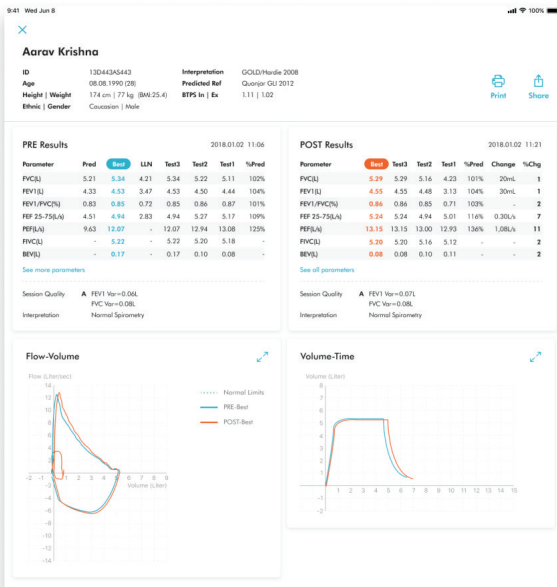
9:41 Wed Jun 8

100%

×

Aarav Krishna

ID 13D443AS443
Age 08.08.1990 (28)
Height | Weight 174 cm | 77 kg (BMI:25.4)
Ethnic | Gender Caucasian | Male

Interpretation GOLD/Hardie 2008
Predicted Ref Quanjar GLI 2012
BTPS In | Ex 1.11 | 1.02

Print
Share

PRE Results 2018.01.02 11:06

| Parameter | Pred | Best | LLN | Test3 | Test2 | Test1 | %Pred |
|---|---|---|---|---|---|---|---|
| FVC(L) | 5.21 | 5.34 | 4.21 | 5.34 | 5.22 | 5.11 | 102% |
| FEV1(L) | 4.33 | 4.53 | 3.47 | 4.53 | 4.50 | 4.44 | 104% |
| FEV1/FVC(%) | 0.83 | 0.85 | 0.72 | 0.85 | 0.86 | 0.87 | 101% |
| FEF 25-75(L/s) | 4.51 | 4.94 | 2.83 | 4.94 | 5.27 | 5.17 | 109% |
| PEF(L/s) | 9.63 | 12.07 | - | 12.07 | 12.94 | 13.08 | 125% |
| FIVC(L) | - | 5.22 | - | 5.22 | 5.20 | 5.18 | - |
| BEV(L) | - | 0.17 | - | 0.17 | 0.10 | 0.08 | - |

See more parameters

Session Quality A FEV1 Var=0.06L
FVC Var=0.08L
Interpretation Normal Spirometry

POST Results 2018.01.02 11:21

| Parameter | Best | Test3 | Test2 | Test1 | %Pred | Change | %Chg |
|---|---|---|---|---|---|---|---|
| FVC(L) | 5.29 | 5.29 | 5.16 | 4.23 | 101% | 20mL | 1 |
| FEV1(L) | 4.55 | 4.55 | 4.48 | 3.13 | 104% | 30mL | 1 |
| FEV1/FVC(%) | 0.86 | 0.86 | 0.85 | 0.71 | 103% | - | 2 |
| FEF 25-75(L/s) | 5.24 | 5.24 | 4.94 | 5.01 | 116% | 0.30L/s | 7 |
| PEF(L/s) | 13.15 | 13.15 | 13.00 | 12.93 | 136% | 1,08L/s | 11 |
| FIVC(L) | 5.20 | 5.20 | 5.16 | 5.12 | - | - | 2 |
| BEV(L) | 0.08 | 0.08 | 0.10 | 0.11 | - | - | 2 |

See all parameters

Session Quality A FEV1 Var=0.07L
FVC Var=0.08L
Interpretation Normal Spirometry

Flow-Volume

Flow (Liter/sec)
14 12 10 8 6 4 2 -2 -4 -6 -8 -10 -12 -14
-2 -1 1 2 3 4 5 6 7 8 9
Volume (Liter)

Normal Limits
PRE-Best
POST-Best

Volume-Time

Volume (Liter)
8 7 6 5 4 3 2 1 -1 -2
1 2 3 4 5 6 7 8 9 10 11 12 13 14 15